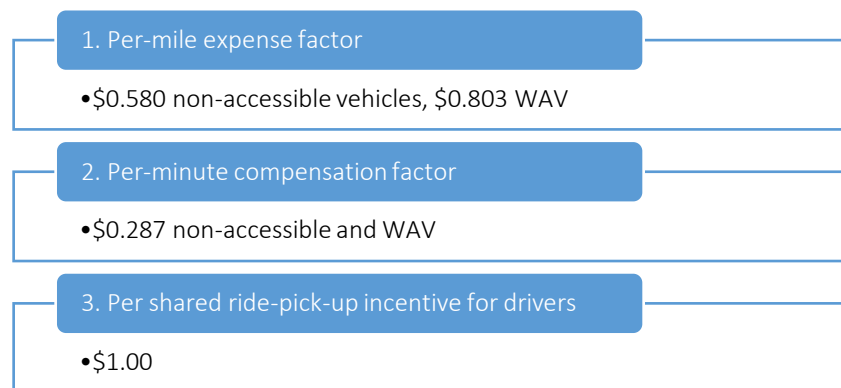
1. Per-mile expense factor

•\$0.580 non-accessible vehicles, \$0.803 WAV

2. Per-minute compensation factor

•\$0.287 non-accessible and WAV

3. Per shared ride-pick-up incentive for drivers

•\$1.00